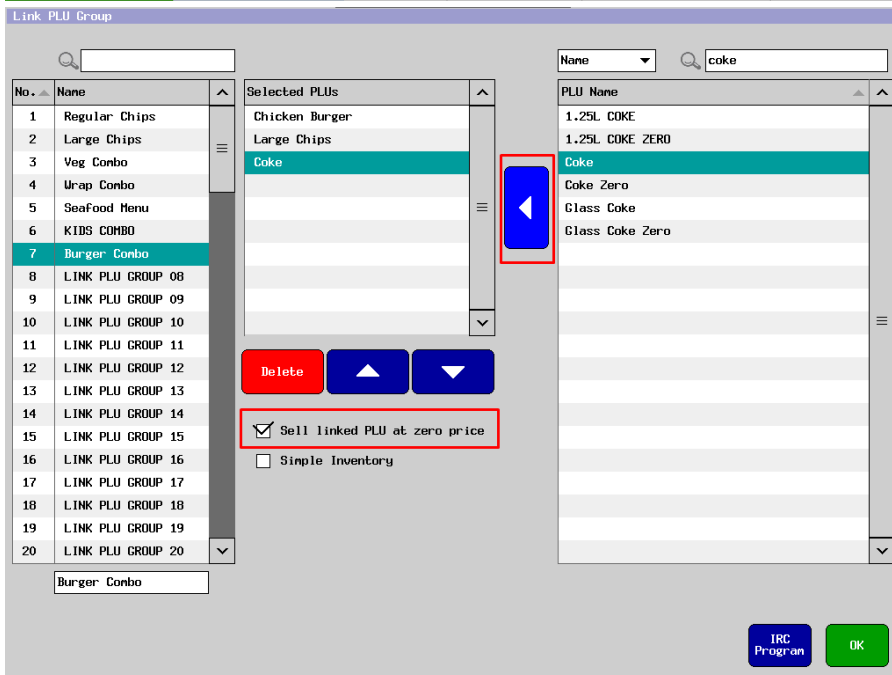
Link PLU Group

| No. | Name |
|---|---|
| 1 | Regular Chips |
| 2 | Large Chips |
| 3 | Veg Combo |
| 4 | Wrap Combo |
| 5 | Seafood Menu |
| 6 | KIDS COMBO |
| 7 | Burger Combo |
| 8 | LINK PLU GROUP 08 |
| 9 | LINK PLU GROUP 09 |
| 10 | LINK PLU GROUP 10 |
| 11 | LINK PLU GROUP 11 |
| 12 | LINK PLU GROUP 12 |
| 13 | LINK PLU GROUP 13 |
| 14 | LINK PLU GROUP 14 |
| 15 | LINK PLU GROUP 15 |
| 16 | LINK PLU GROUP 16 |
| 17 | LINK PLU GROUP 17 |
| 18 | LINK PLU GROUP 18 |
| 19 | LINK PLU GROUP 19 |
| 20 | LINK PLU GROUP 20 |

Burger Combo

| Selected PLUs |
|---|
| Chicken Burger |
| Large Chips |
| Coke |

Delete

Sell linked PLU at zero price

Simple Inventory

Name

coke

| PLU Name |
|---|
| 1.25L COKE |
| 1.25L COKE ZERO |
| Coke |
| Coke Zero |
| Glass Coke |
| Glass Coke Zero |

IRC Program

OK